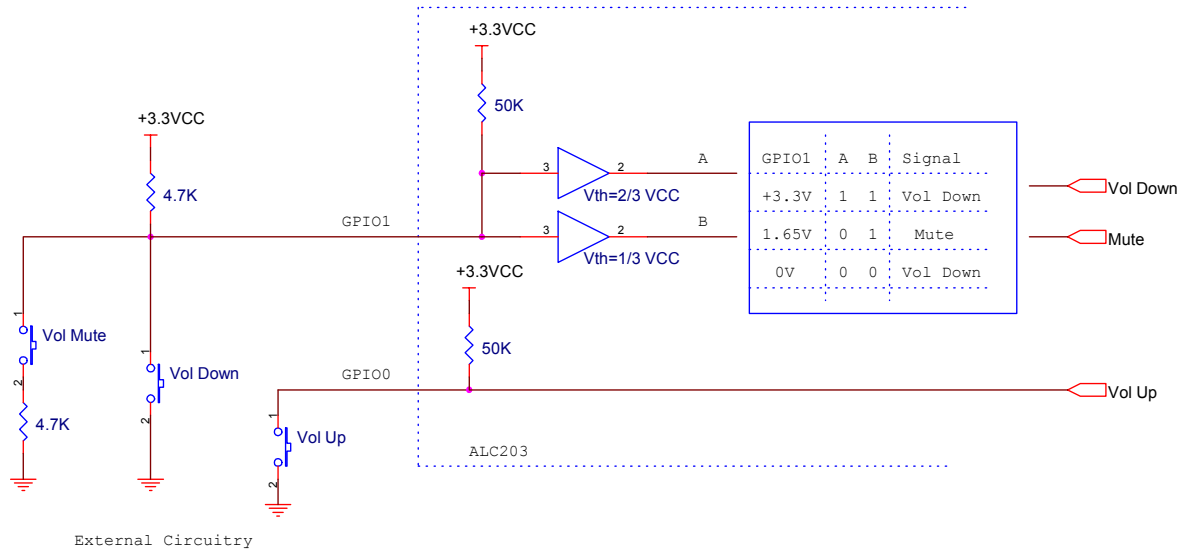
+3.3VCC

50K

+3.3VCC

4.7K

GPIO1

3

2

Vth=2/3 VCC

A

3

2

Vth=1/3 VCC

B

| GPIO1 | A | B | Signal |
|---|---|---|---|
| +3.3V | 1 | 1 | Vol Down |
| 1.65V | 0 | 1 | Mute |
| 0V | 0 | 0 | Vol Down |

Vol Down

Mute

+3.3VCC

50K

GPIO0

Vol Up

1

Vol Mute

2

4.7K

1

Vol Down

2

1

Vol Up

2

ALC203

External Circuitry